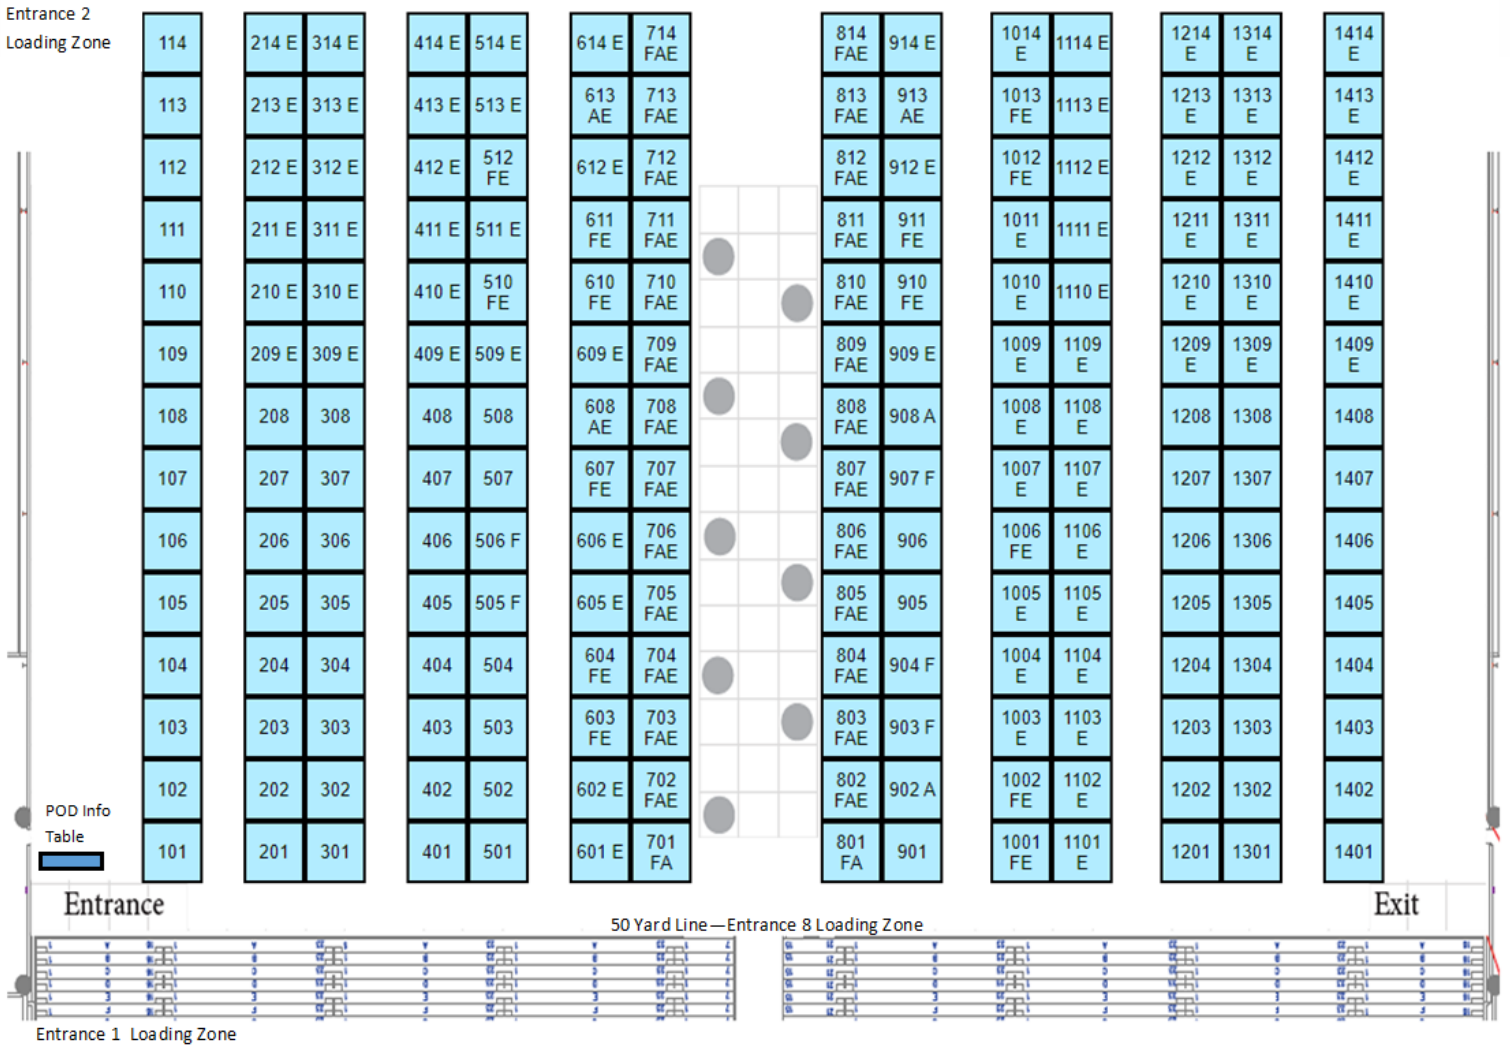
Entrance 2
Loading Zone

| 114 | 214 E | 314 E | 414 E | 514 E | 614 E | 714 FAE | 814 FAE | 914 E | 1014 E | 1114 E | 1214 E | 1314 E | 1414 E |
|---|---|---|---|---|---|---|---|---|---|---|---|---|---|
| 113 | 213 E | 313 E | 413 E | 513 E | 613 AE | 713 FAE | 813 FAE | 913 AE | 1013 FE | 1113 E | 1213 E | 1313 E | 1413 E |
| 112 | 212 E | 312 E | 412 E | 512 FE | 612 E | 712 FAE | 812 FAE | 912 E | 1012 FE | 1112 E | 1212 E | 1312 E | 1412 E |
| 111 | 211 E | 311 E | 411 E | 511 E | 611 FE | 711 FAE | 811 FAE | 911 FE | 1011 E | 1111 E | 1211 E | 1311 E | 1411 E |
| 110 | 210 E | 310 E | 410 E | 510 FE | 610 FE | 710 FAE | 810 FAE | 910 FE | 1010 E | 1110 E | 1210 E | 1310 E | 1410 E |
| 109 | 209 E | 309 E | 409 E | 509 E | 609 E | 709 FAE | 809 FAE | 909 E | 1009 E | 1109 E | 1209 E | 1309 E | 1409 E |
| 108 | 208 | 308 | 408 | 508 | 608 AE | 708 FAE | 808 FAE | 908 A | 1008 E | 1108 E | 1208 | 1308 | 1408 |
| 107 | 207 | 307 | 407 | 507 | 607 FE | 707 FAE | 807 FAE | 907 F | 1007 E | 1107 E | 1207 | 1307 | 1407 |
| 106 | 206 | 306 | 406 | 506 F | 606 E | 706 FAE | 806 FAE | 906 | 1006 FE | 1106 E | 1206 | 1306 | 1406 |
| 105 | 205 | 305 | 405 | 505 F | 605 E | 705 FAE | 805 FAE | 905 | 1005 E | 1105 E | 1205 | 1305 | 1405 |
| 104 | 204 | 304 | 404 | 504 | 604 FE | 704 FAE | 804 FAE | 904 F | 1004 E | 1104 E | 1204 | 1304 | 1404 |
| 103 | 203 | 303 | 403 | 503 | 603 FE | 703 FAE | 803 FAE | 903 F | 1003 E | 1103 E | 1203 | 1303 | 1403 |
| 102 | 202 | 302 | 402 | 502 | 602 E | 702 FAE | 802 FAE | 902 A | 1002 FE | 1102 E | 1202 | 1302 | 1402 |
| 101 | 201 | 301 | 401 | 501 | 601 E | 701 FA | 801 FA | 901 | 1001 FE | 1101 E | 1201 | 1301 | 1401 |

POD Info Table

Entrance

Exit

50 Yard Line—Entrance 8 Loading Zone

Entrance 1 Loading Zone